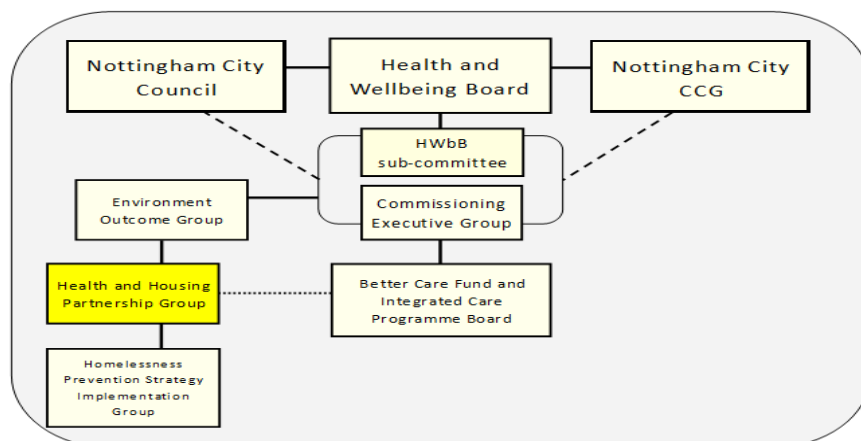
Nottingham City Council

Health and Wellbeing Board

Nottingham City CCG

HWbB sub-committee

Commissioning Executive Group

Environment Outcome Group

Health and Housing Partnership Group

Better Care Fund and Integrated Care Programme Board

Homelessness Prevention Strategy Implementation Group